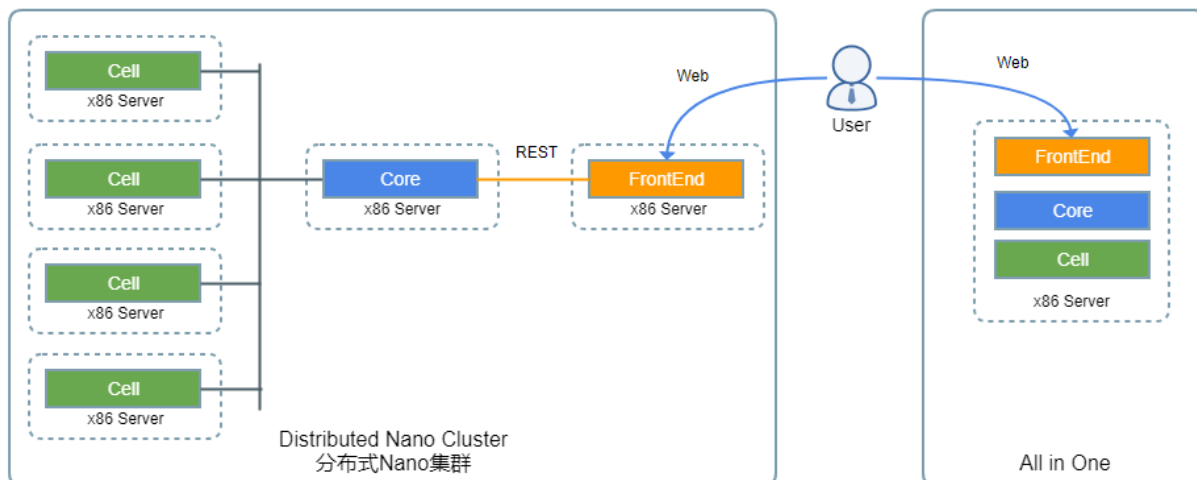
Cell
x86 Server

Cell
x86 Server

Cell
x86 Server

Cell
x86 Server

Core
x86 Server

REST

FrontEnd
x86 Server

Web

User

Web

FrontEnd

Core

Cell

x86 Server

Distributed Nano Cluster
分布式Nano集群

All in One